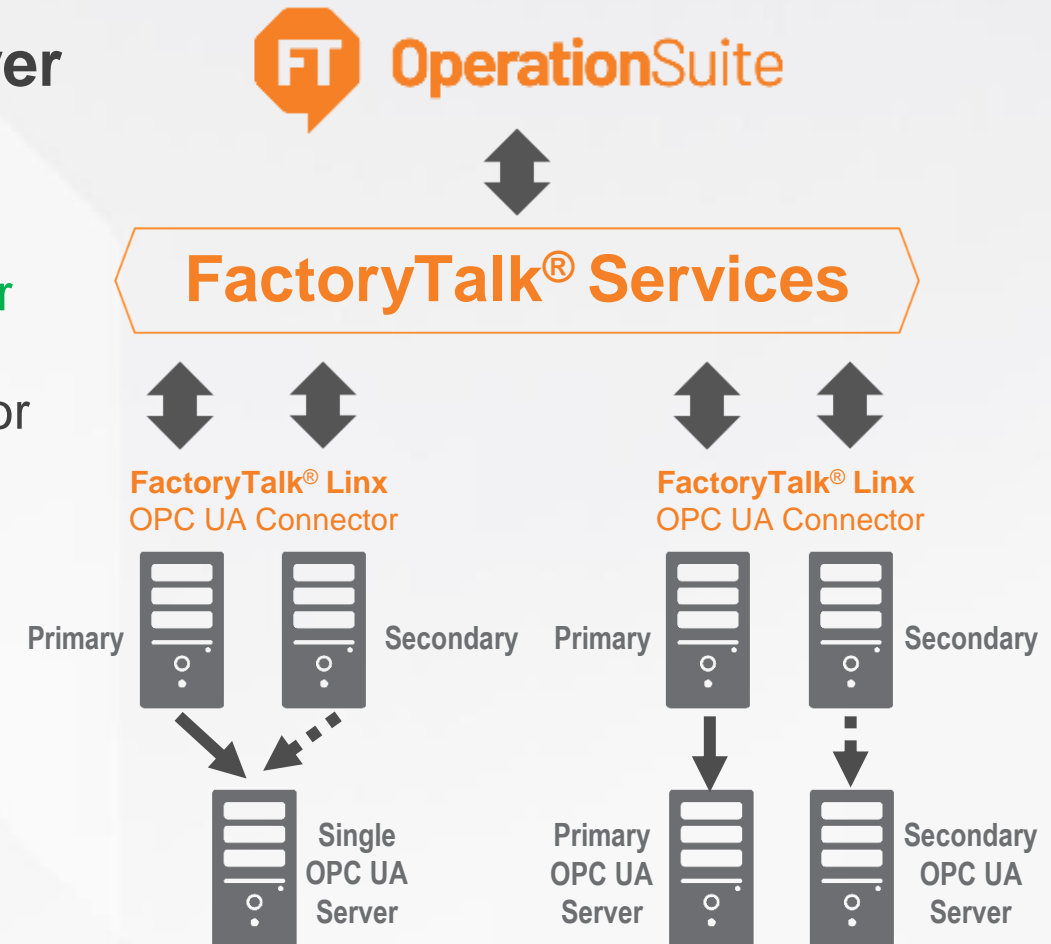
ver

r

or

FT OperationSuite

FactoryTalk® Services

FactoryTalk® Linx
OPC UA Connector

Primary

Secondary

Single OPC UA Server

FactoryTalk® Linx
OPC UA Connector

Primary

Secondary

Primary OPC UA Server

Secondary OPC UA Server